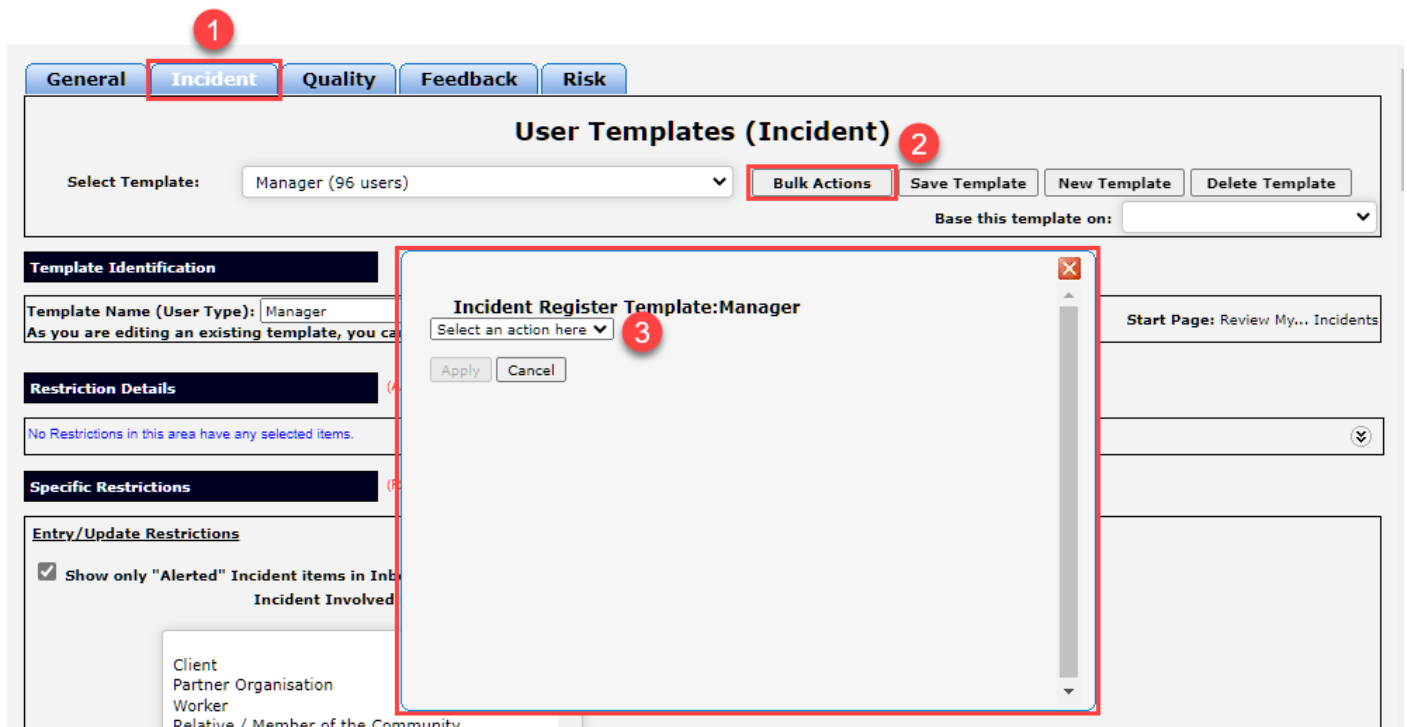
1

General | Incident | Quality | Feedback | Risk

User Templates (Incident)

2

Select Template: Manager (96 users)

Bulk Actions | Save Template | New Template | Delete Template

Base this template on:

Template Identification

Template Name (User Type): Manager

As you are editing an existing template, you ca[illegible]

Start Page: Review My... Incidents

Restriction Details

(A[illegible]

No Restrictions in this area have any selected items.

Specific Restrictions

(R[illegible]

Entry/Update Restrictions

Show only "Alerted" Incident items in Inb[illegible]

Incident Involved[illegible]

Client
Partner Organisation
Worker
Relative / Member of the Community

Incident Register Template:Manager

Select an action here

3

Apply | Cancel